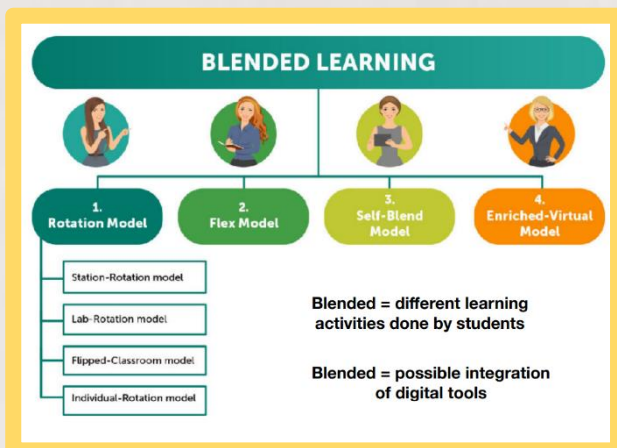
BLENDED LEARNING

1.
Rotation Model

2.
Flex Model

3.
Self-Blend Model

4.
Enriched-Virtual Model

Station-Rotation model

Lab-Rotation model

Flipped-Classroom model

Individual-Rotation model

Blended = different learning activities done by students

Blended = possible integration of digital tools